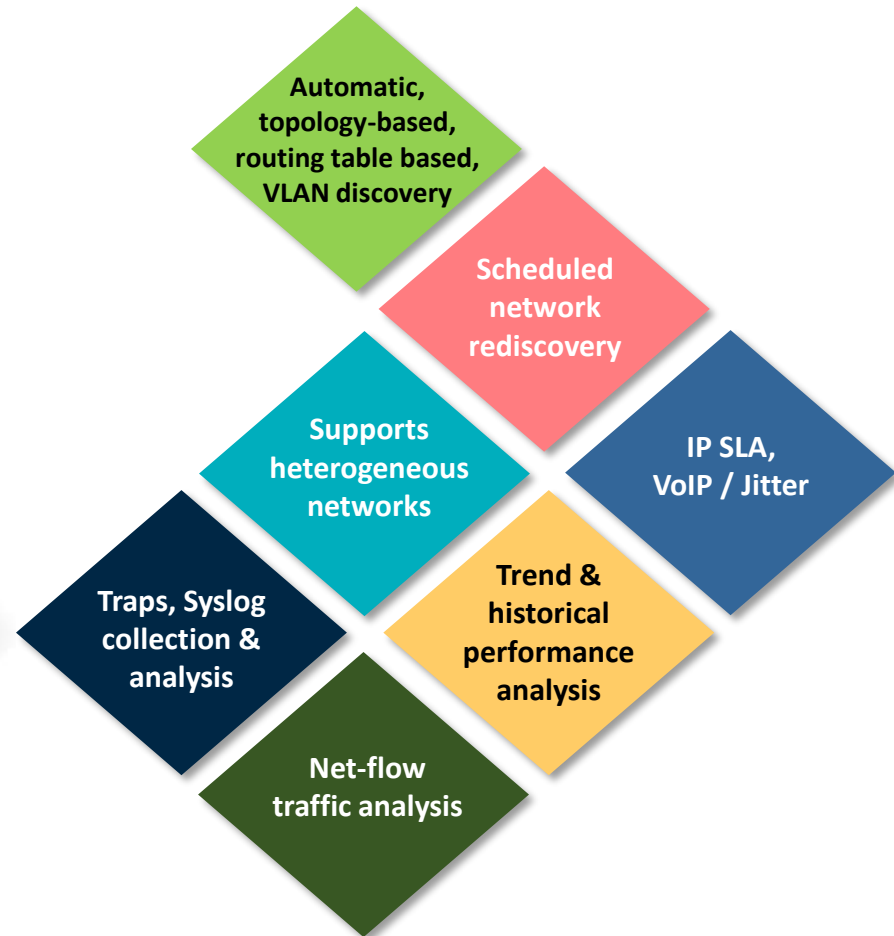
Automatic, topology-based, routing table based, VLAN discovery

Scheduled network rediscovery

Supports heterogeneous networks

IP SLA, VoIP / Jitter

Traps, Syslog collection & analysis

Trend & historical performance analysis

Net-flow traffic analysis